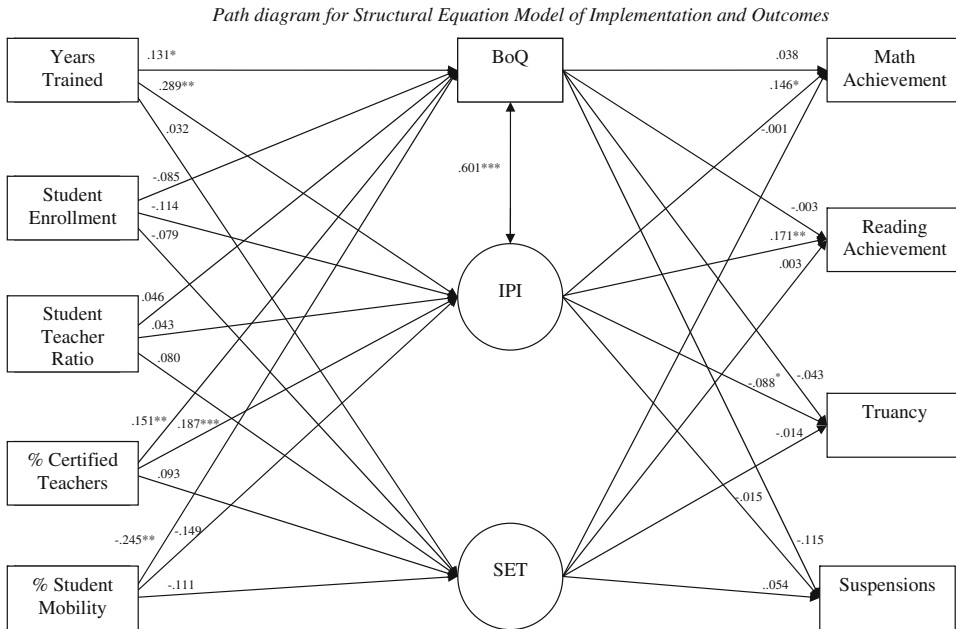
Path diagram for Structural Equation Model of Implementation and Outcomes

Years Trained

.131*

.289**

.032

BoQ

.038

.146*

Math Achievement

Student Enrollment

-.085

-.114

-.079

.601***

-.001

-.003

Reading Achievement

.171**

.003

IPI

Student Teacher Ratio

.046

.043

.080

-.088*

-.043

Truancy

-.014

.151**

.187***

% Certified Teachers

.093

-.015

-.245**

-.149

-.115

% Student Mobility

-.111

SET

..054

Suspensions